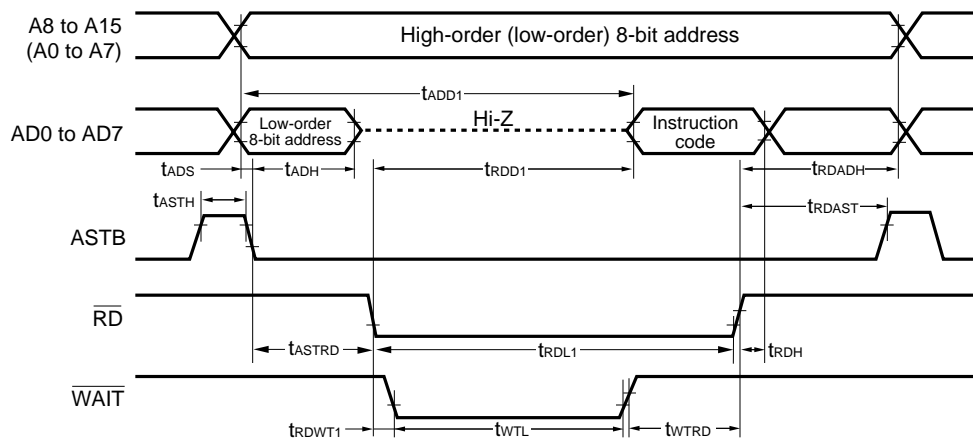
A8 to A15
(A0 to A7)

High-order (low-order) 8-bit address

$t_{ADD1}$

AD0 to AD7

Low-order
8-bit address

Hi-Z

Instruction
code

$t_{ADS}$

$t_{ADH}$

$t_{RDD1}$

$t_{RDADH}$

$t_{ASTH}$

$t_{RDAST}$

ASTB

$\overline{RD}$

$t_{ASTRD}$

$t_{RDL1}$

$t_{RDH}$

$\overline{WAIT}$

$t_{RDWT1}$

$t_{WTL}$

$t_{WTRD}$